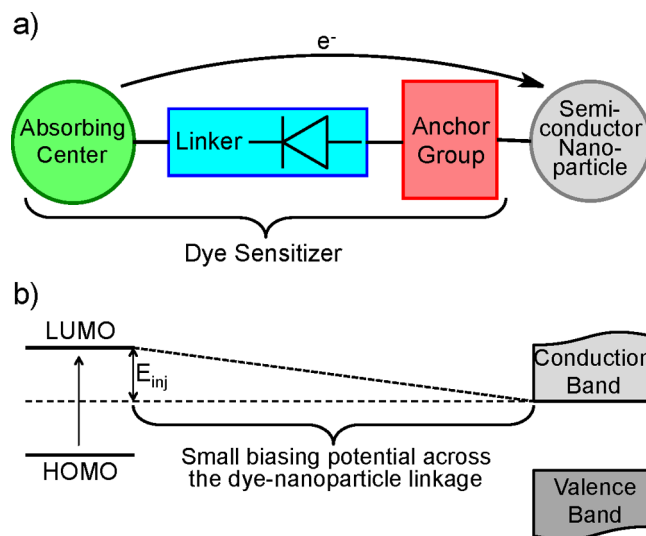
a)

$e^-$

Absorbing Center

Linker

Anchor Group

Semiconductor Nanoparticle

Dye Sensitizer

b)

LUMO

$E_{inj}$

HOMO

Small biasing potential across the dye-nanoparticle linkage

Conductio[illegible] Band

Valence Band